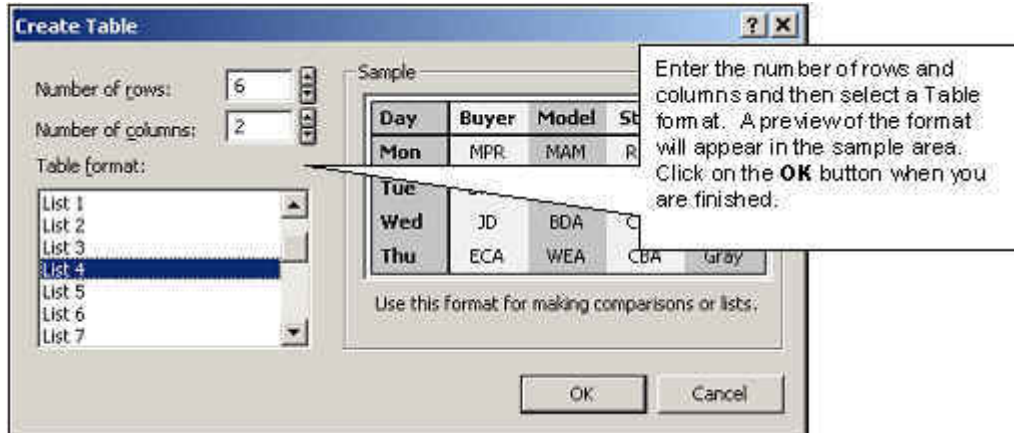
Create Table

?

Number of rows: 6

Number of columns: 2

Table format:

List 1
List 2
List 3
List 4
List 5
List 6
List 7

Sample

| Day | Buyer | Model | St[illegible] |
|---|---|---|---|
| Mon | MPR | MAM | R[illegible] |
| Tue | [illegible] | | |
| Wed | JD | BDA | C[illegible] |
| Thu | ECA | WEA | CBA | Gray |

Use this format for making comparisons or lists.

OK

Cancel

Enter the number of rows and columns and then select a Table format. A preview of the format will appear in the sample area. Click on the **OK** button when you are finished.